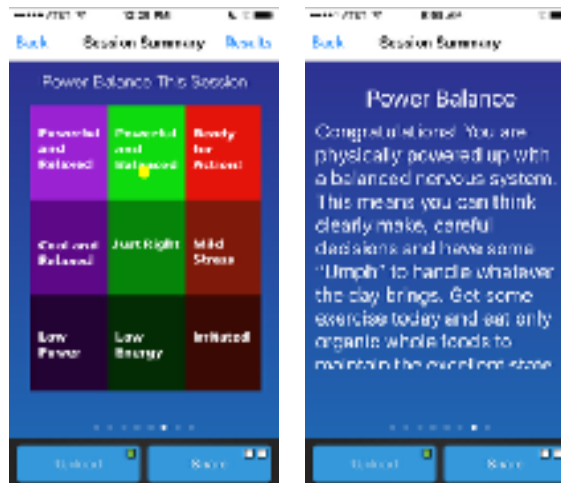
Back Session Summary Results

Power Balance This Session

| Powerful and Relaxed | Powerful and Balanced | Ready for Action! |
|---|---|---|
| Cool and Relaxed | Just Right | Mild Stress |
| Low Power | Low Energy | Irritated |

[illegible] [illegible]

Back Session Summary

Power Balance

Congratulations! You are physically powered up with a balanced nervous system. This means you can think clearly make careful decisions and have some "Umph" to handle whatever the day brings. Get some exercise today and eat only organic whole foods to maintain the excellent state

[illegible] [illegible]